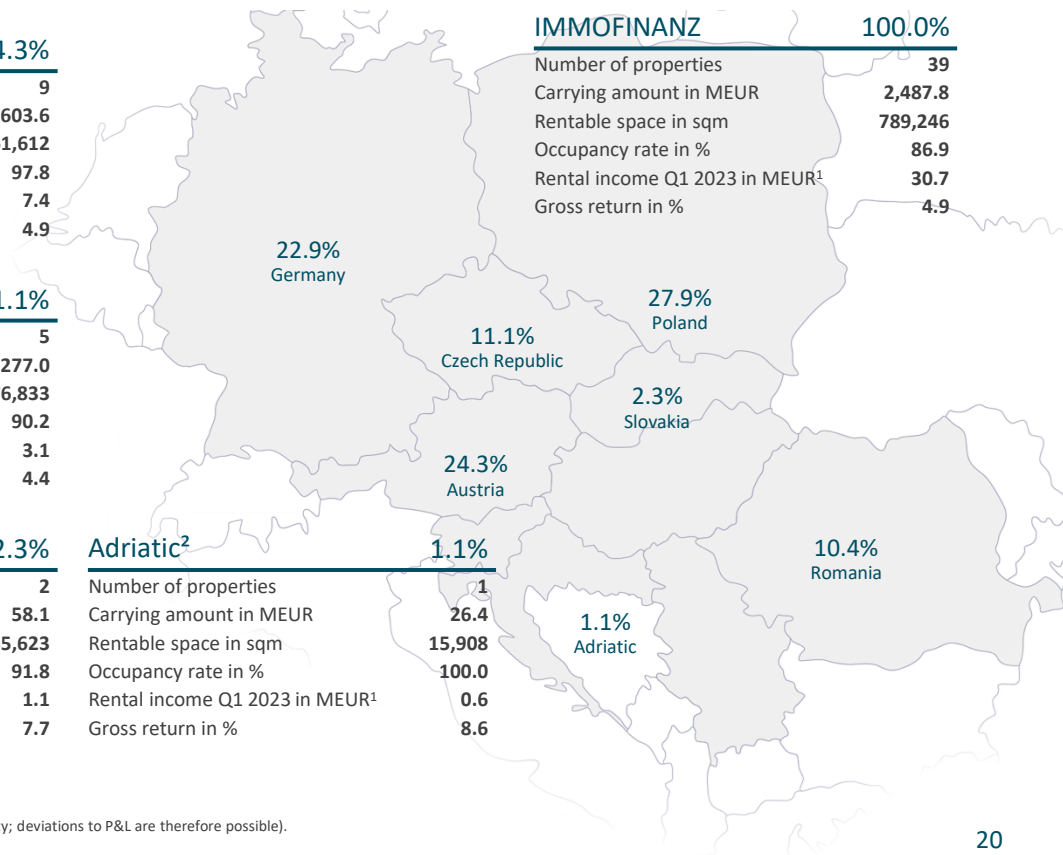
4.3%

| | |
|---|---|
| | 9 |
| | 603.6 |
| | 1,612 |
| | 97.8 |
| | 7.4 |
| | 4.9 |

1.1%

| | |
|---|---|
| | 5 |
| | 277.0 |
| | 6,833 |
| | 90.2 |
| | 3.1 |
| | 4.4 |

2.3%

| | |
|---|---|
| | 2 |
| | 58.1 |
| | 15,623 |
| | 91.8 |
| | 1.1 |
| | 7.7 |

| IMMOFINANZ | 100.0% |
|---|---|
| Number of properties | 39 |
| Carrying amount in MEUR | 2,487.8 |
| Rentable space in sqm | 789,246 |
| Occupancy rate in % | 86.9 |
| Rental income Q1 2023 in MEUR¹ | 30.7 |
| Gross return in % | 4.9 |

22.9%
Germany

27.9%
Poland

11.1%
Czech Republic

2.3%
Slovakia

24.3%
Austria

10.4%
Romania

1.1%
Adriatic

| Adriatic² | 1.1% |
|---|---|
| Number of properties | 1 |
| Carrying amount in MEUR | 26.4 |
| Rentable space in sqm | 15,908 |
| Occupancy rate in % | 100.0 |
| Rental income Q1 2023 in MEUR¹ | 0.6 |
| Gross return in % | 8.6 |

y; deviations to P&L are therefore possible).

20